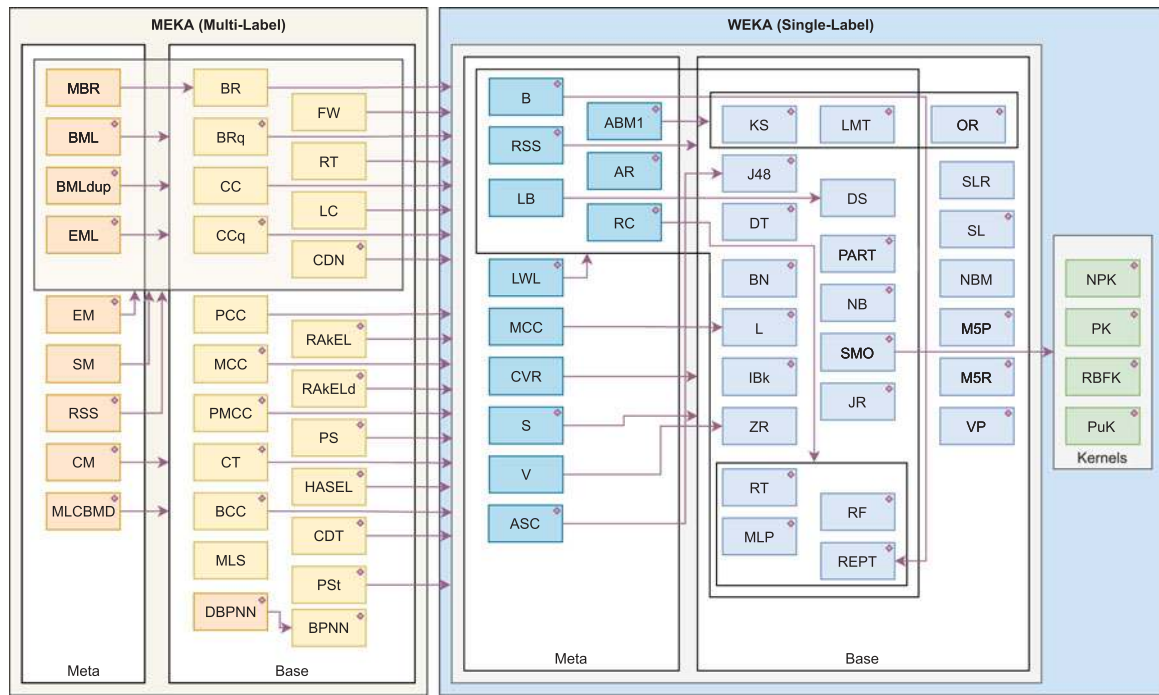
MEKA (Multi-Label)

MBR
BML
BMLdup
EML
EM
SM
RSS
CM
MLCBMD
Meta

BR
FW
BRq
RT
CC
LC
CCq
CDN
PCC
RAkEL
MCC
RAkELd
PMCC
PS
CT
HASEL
BCC
CDT
MLS
PSt
DBPNN
BPNN
Base

WEKA (Single-Label)

B
ABM1
RSS
AR
LB
RC
LWL
MCC
CVR
S
V
ASC
Meta

KS
LMT
OR
J48
DS
DT
SLR
SL
PART
BN
NBM
NB
L
M5P
SMO
IBk
M5R
JR
ZR
VP
RT
RF
MLP
REPT
Base

NPK
PK
RBFK
PuK
Kernels